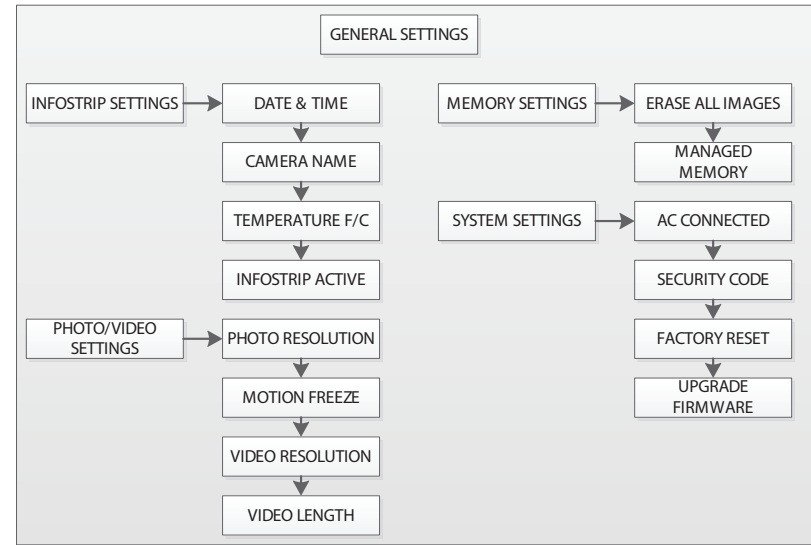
GENERAL SETTINGS

INFOSTRIP SETTINGS

DATE & TIME

CAMERA NAME

TEMPERATURE F/C

INFOSTRIP ACTIVE

PHOTO/VIDEO SETTINGS

PHOTO RESOLUTION

MOTION FREEZE

VIDEO RESOLUTION

VIDEO LENGTH

MEMORY SETTINGS

ERASE ALL IMAGES

MANAGED MEMORY

SYSTEM SETTINGS

AC CONNECTED

SECURITY CODE

FACTORY RESET

UPGRADE FIRMWARE